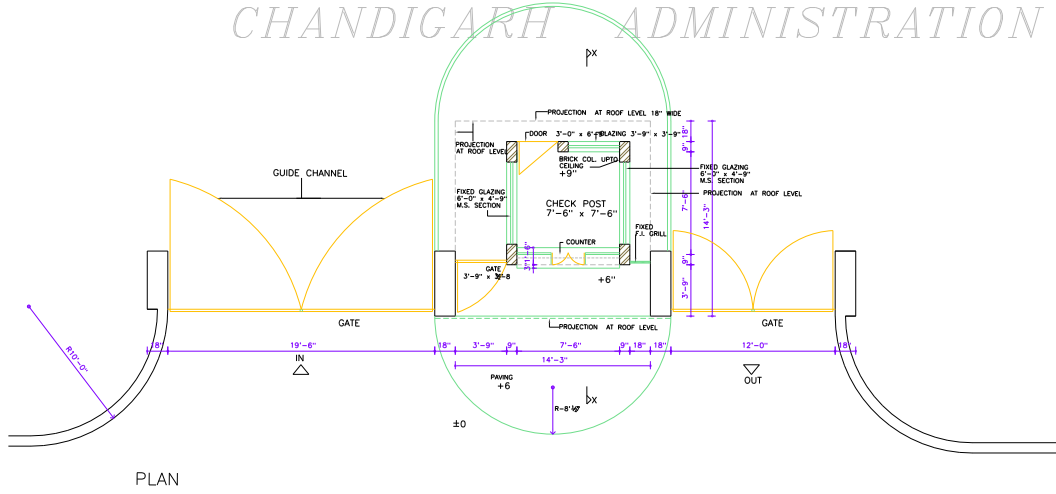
CHANDIGARH ADMINISTRATION

X

PROJECTION AT ROOF LEVEL 18" WIDE

PROJECTION AT ROOF LEVEL

DOOR 3'-0" x 6'-9"

GLAZING 3'-9" x 3'-9"

BRICK COL. UPTO CEILING

+9"

FIXED GLAZING 6'-7" x 4'-9" M.S. SECTION

PROJECTION AT ROOF LEVEL

GUIDE CHANNEL

FIXED GLAZING 6'-0" x 4'-9" M.S. SECTION

CHECK POST
7'-6" x 7'-6"

COUNTER

FIXED F.I. GRILL

GATE 3'-9" x 3'-8

+6"

9"

18"

7'-6"

14'-3"

9"

3'-9"

3'-1"

GATE

GATE

PROJECTION AT ROOF LEVEL

R10'-0"

18"

19'-6"

18"

3'-9"

9"

7'-6"

9"

18"

18"

12'-0"

18"

IN

14'-3"

OUT

PAVING
+6

R-8'-6"

X

±0

PLAN